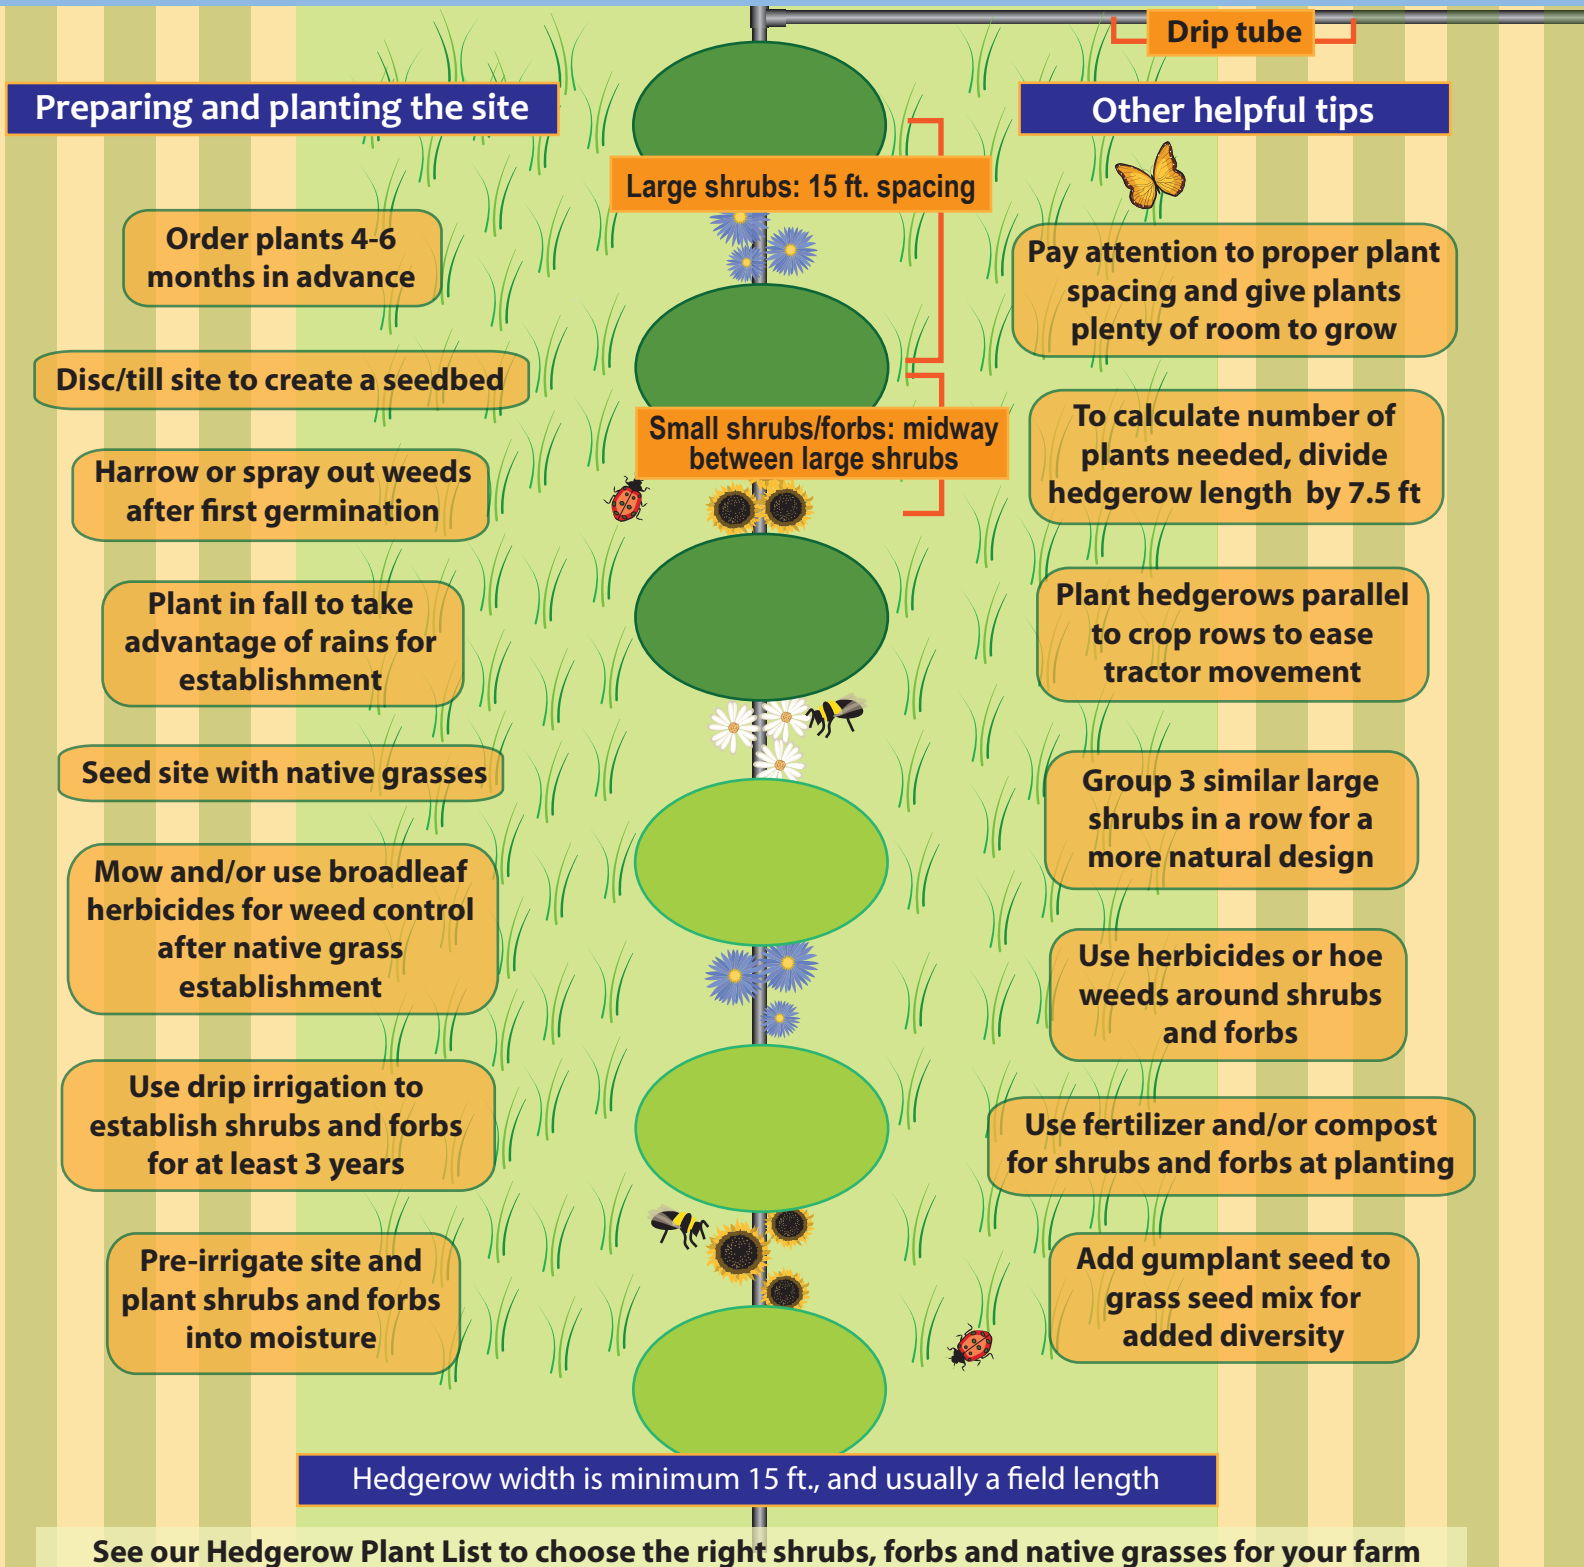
Drip tube

Preparing and planting the site

Other helpful tips

Large shrubs: 15 ft. spacing

Order plants 4-6 months in advance

Pay attention to proper plant spacing and give plants plenty of room to grow

Disc/till site to create a seedbed

Small shrubs/forbs: midway between large shrubs

To calculate number of plants needed, divide hedgerow length by 7.5 ft

Harrow or spray out weeds after first germination

Plant in fall to take advantage of rains for establishment

Plant hedgerows parallel to crop rows to ease tractor movement

Seed site with native grasses

Group 3 similar large shrubs in a row for a more natural design

Mow and/or use broadleaf herbicides for weed control after native grass establishment

Use herbicides or hoe weeds around shrubs and forbs

Use drip irrigation to establish shrubs and forbs for at least 3 years

Use fertilizer and/or compost for shrubs and forbs at planting

Pre-irrigate site and plant shrubs and forbs into moisture

Add gumplant seed to grass seed mix for added diversity

Hedgerow width is minimum 15 ft., and usually a field length

See our Hedgerow Plant List to choose the right shrubs, forbs and native grasses for your farm